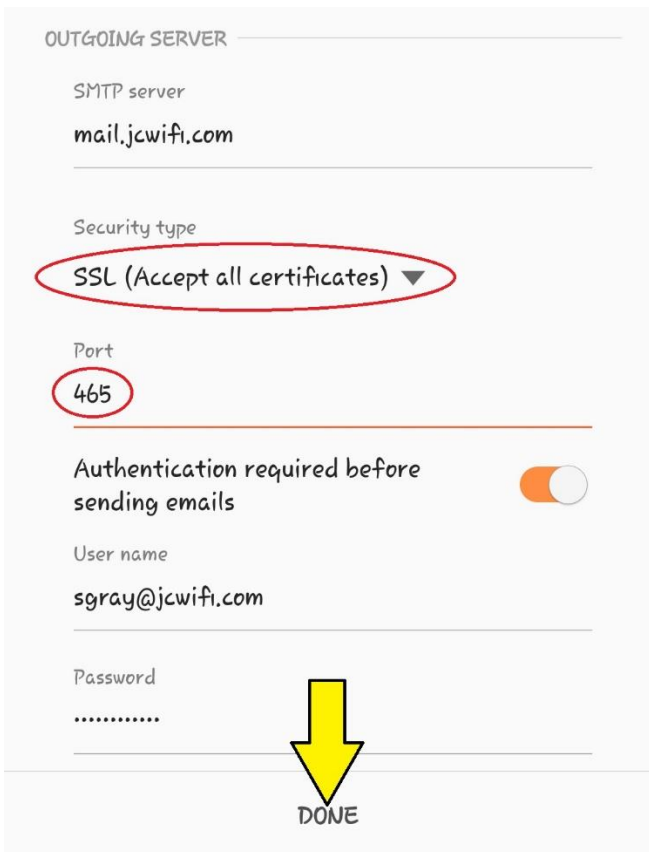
OUTGOING SERVER

SMTP server

mail.jcwifi.com

Security type

SSL (Accept all certificates)

Port

465

Authentication required before sending emails

User name

sgray@jcwifi.com

Password

............

DONE